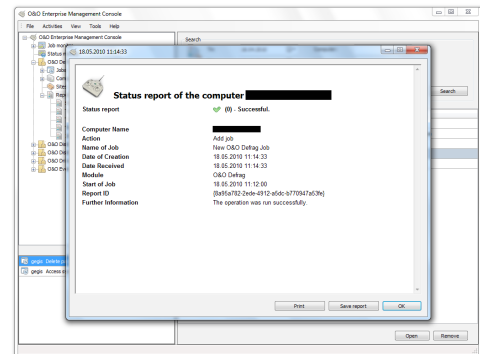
O&O Enterprise Management Console

File Activities View Tools Help

O&O Enterprise Management Console
Job mon
Status r
O&O De
Job
Con
Site
Rep
O&O De
O&O De
O&O Dri
O&O Eve

Search

Search

gegis Delete p
gegis Access d

18.05.2010 11:14:33

Status report of the computer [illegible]

| | |
|---|---|
| Status report | (0) - Successful. |
| Computer Name | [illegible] |
| Action | Add job |
| Name of Job | New O&O Defrag Job |
| Date of Creation | 18.05.2010 11:14:33 |
| Date Received | 18.05.2010 11:14:33 |
| Module | O&O Defrag |
| Start of Job | 18.05.2010 11:12:00 |
| Report ID | {8a95a782-2ede-4912-a5dc-b770947a53fe} |
| Further Information | The operation was run successfully. |

Print Save report OK

Open Remove